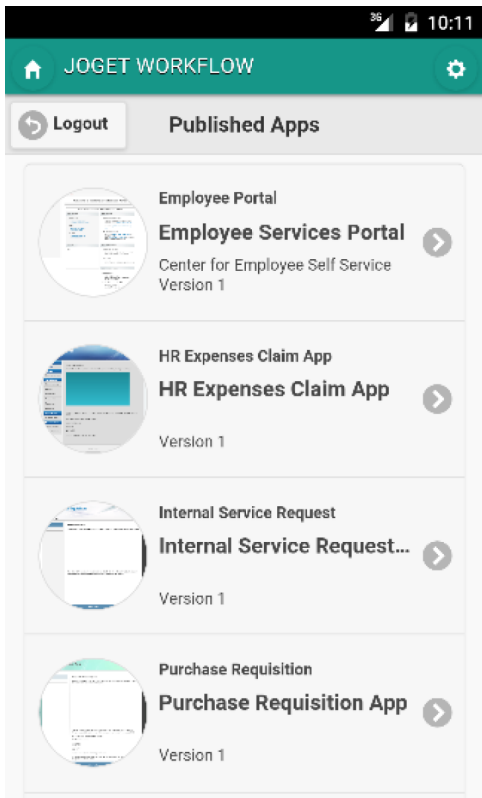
3G 10:11

JOGET WORKFLOW

Logout

Published Apps

Employee Portal
Employee Services Portal
Center for Employee Self Service
Version 1

HR Expenses Claim App
HR Expenses Claim App
Version 1

Internal Service Request
Internal Service Request...
Version 1

Purchase Requisition
Purchase Requisition App
Version 1